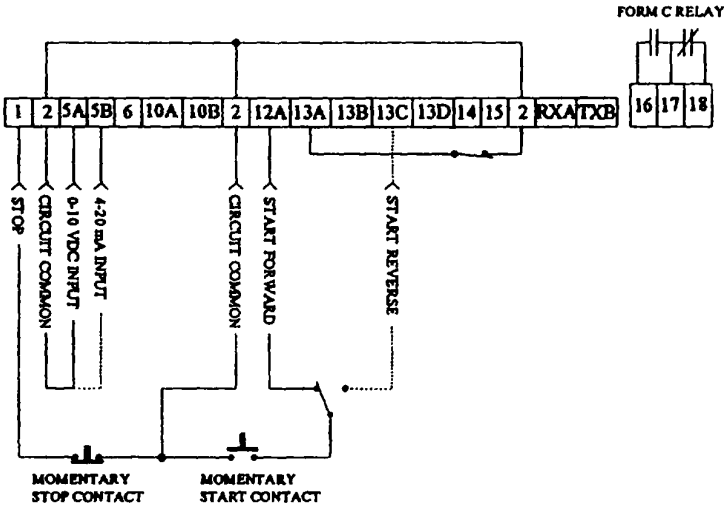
FORM C RELAY

| 1 | 2 | 5A | 5B | 6 | 10A | 10B | 2 | 12A | 13A | 13B | 13C | 13D | 14 | 15 | 2 | RXA | TXB |
|---|---|---|---|---|---|---|---|---|---|---|---|---|---|---|---|---|---|

| 16 | 17 | 18 |
|---|---|---|

STOP
CIRCUIT COMMON
0-10 VDC INPUT
4-20 mA INPUT
CIRCUIT COMMON
START FORWARD
START REVERSE

MOMENTARY STOP CONTACT
MOMENTARY START CONTACT